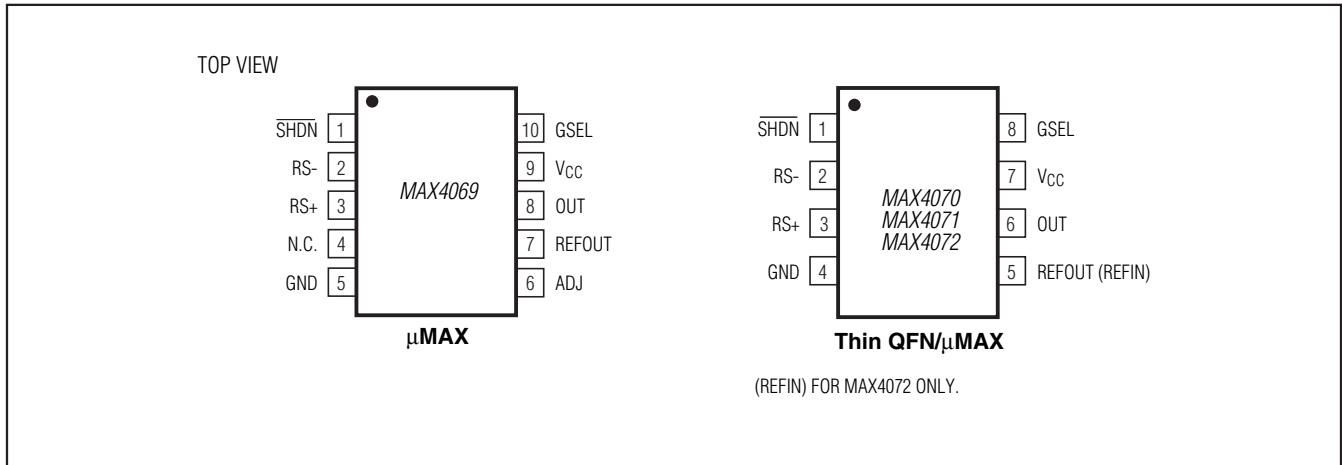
TOP VIEW

$\overline{SHDN}$ 1
RS- 2
RS+ 3
N.C. 4
GND 5

MAX4069

10 GSEL
9 $V_{CC}$
8 OUT
7 REFOUT
6 ADJ

μMAX

$\overline{SHDN}$ 1
RS- 2
RS+ 3
GND 4

MAX4070
MAX4071
MAX4072

8 GSEL
7 $V_{CC}$
6 OUT
5 REFOUT (REFIN)

Thin QFN/μMAX

(REFIN) FOR MAX4072 ONLY.